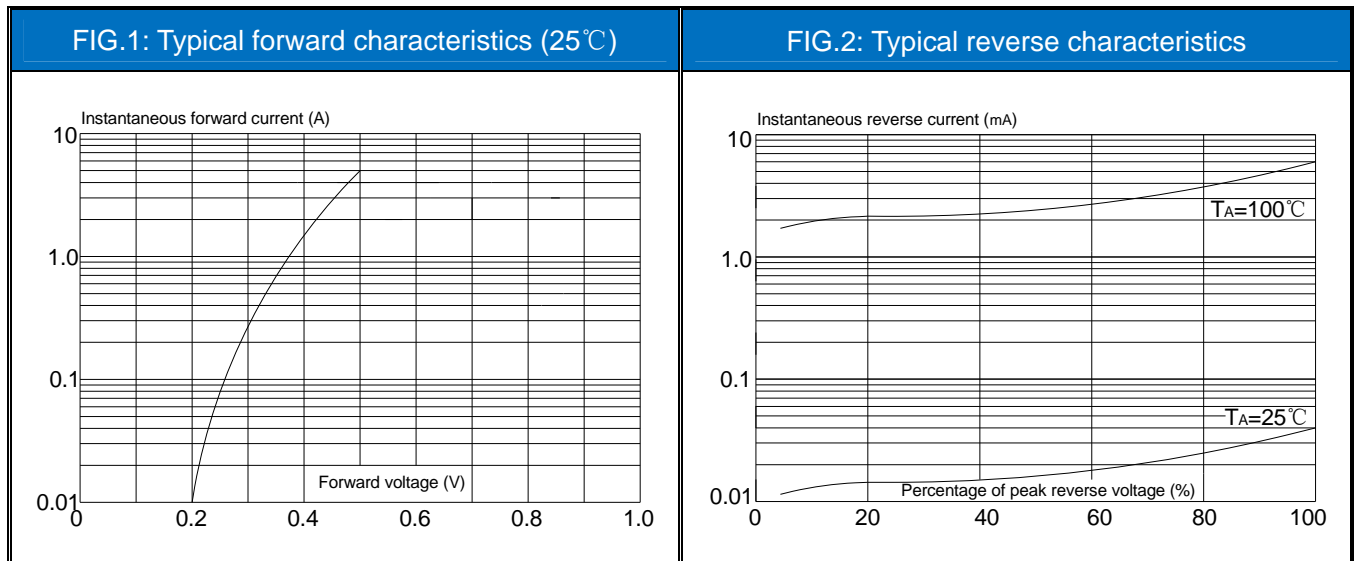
FIG.1: Typical forward characteristics (25℃)

Instantaneous forward current (A)

10

1.0

0.1

0.01

Forward voltage (V)

0

0.2

0.4

0.6

0.8

1.0

FIG.2: Typical reverse characteristics

Instantaneous reverse current (mA)

10

$T_A$=100℃

1.0

0.1

$T_A$=25℃

0.01

Percentage of peak reverse voltage (%)

0

20

40

60

80

100